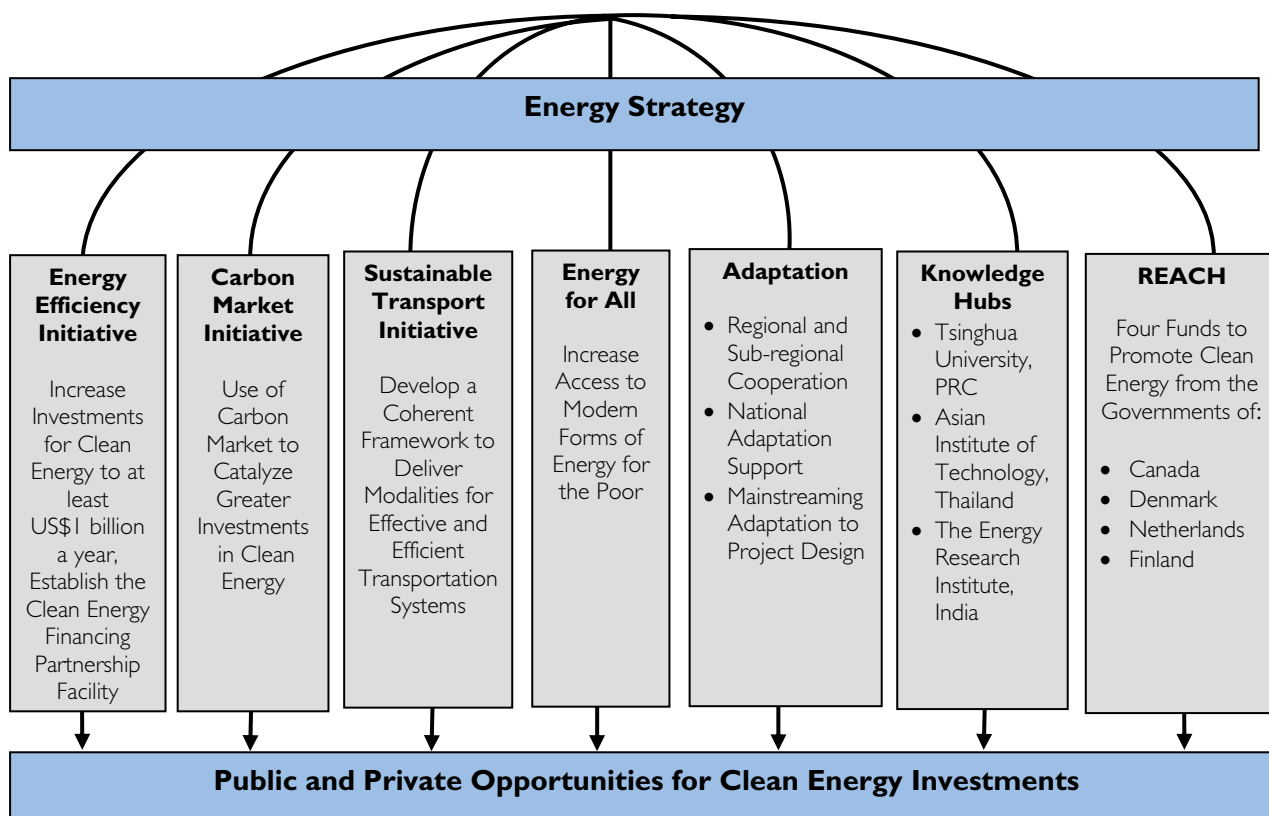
Energy Strategy

Energy Efficiency Initiative

Increase Investments for Clean Energy to at least US$1 billion a year, Establish the Clean Energy Financing Partnership Facility

Carbon Market Initiative

Use of Carbon Market to Catalyze Greater Investments in Clean Energy

Sustainable Transport Initiative

Develop a Coherent Framework to Deliver Modalities for Effective and Efficient Transportation Systems

Energy for All

Increase Access to Modern Forms of Energy for the Poor

Adaptation

- Regional and Sub-regional Cooperation
- National Adaptation Support
- Mainstreaming Adaptation to Project Design

Knowledge Hubs

- Tsinghua University, PRC
- Asian Institute of Technology, Thailand
- The Energy Research Institute, India

REACH

Four Funds to Promote Clean Energy from the Governments of:

- Canada
- Denmark
- Netherlands
- Finland

Public and Private Opportunities for Clean Energy Investments